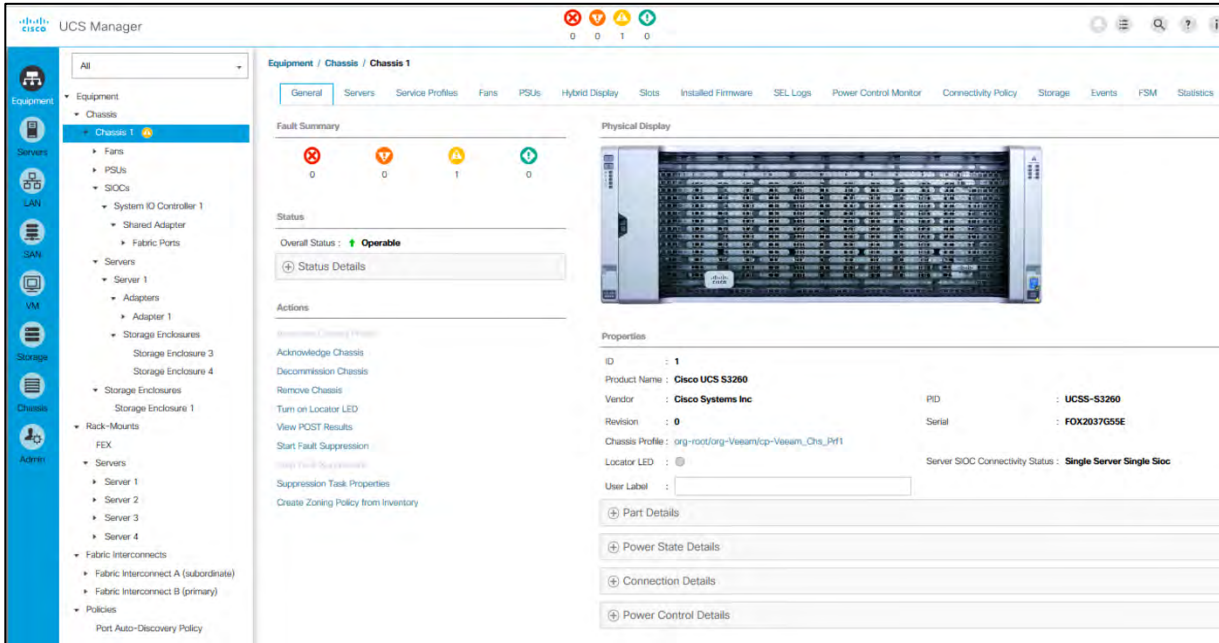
cisco UCS Manager

0 0 1 0

Equipment
Servers
LAN
SAN
VM
Storage
Chassis
Admin

All

Equipment
Chassis
Chassis 1
Fans
PSUs
SIOCs
System IO Controller 1
Shared Adapter
Fabric Ports
Servers
Server 1
Adapters
Adapter 1
Storage Enclosures
Storage Enclosure 3
Storage Enclosure 4
Storage Enclosures
Storage Enclosure 1
Rack-Mounts
FEX
Servers
Server 1
Server 2
Server 3
Server 4
Fabric Interconnects
Fabric Interconnect A (subordinate)
Fabric Interconnect B (primary)
Policies
Port Auto-Discovery Policy

Equipment / Chassis / Chassis 1

General | Servers | Service Profiles | Fans | PSUs | Hybrid Display | Slots | Installed Firmware | SEL Logs | Power Control Monitor | Connectivity Policy | Storage | Events | FSM | Statistics

Fault Summary

0 0 1 0

Status

Overall Status : Operable

Status Details

Actions

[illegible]
Acknowledge Chassis
Decommission Chassis
Remove Chassis
Turn on Locator LED
View POST Results
Start Fault Suppression
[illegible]
Suppression Task Properties
Create Zoning Policy from Inventory

Physical Display

Properties

ID : 1
Product Name : Cisco UCS S3260
Vendor : Cisco Systems Inc
PID : UCSS-S3260
Revision : 0
Serial : FOX2037G55E
Chassis Profile : org-root/org-Veeam/cp-Veeam_Chs_Prf1
Locator LED :
Server SIOC Connectivity Status : Single Server Single Sioc
User Label :

Part Details
Power State Details
Connection Details
Power Control Details